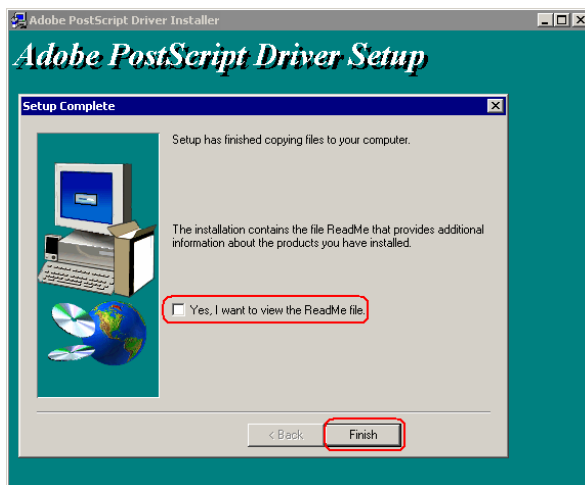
Adobe PostScript Driver Installer

Adobe PostScript Driver Setup

Setup Complete

Setup has finished copying files to your computer.

The installation contains the file ReadMe that provides additional information about the products you have installed.

Yes, I want to view the ReadMe file.

< Back

Finish